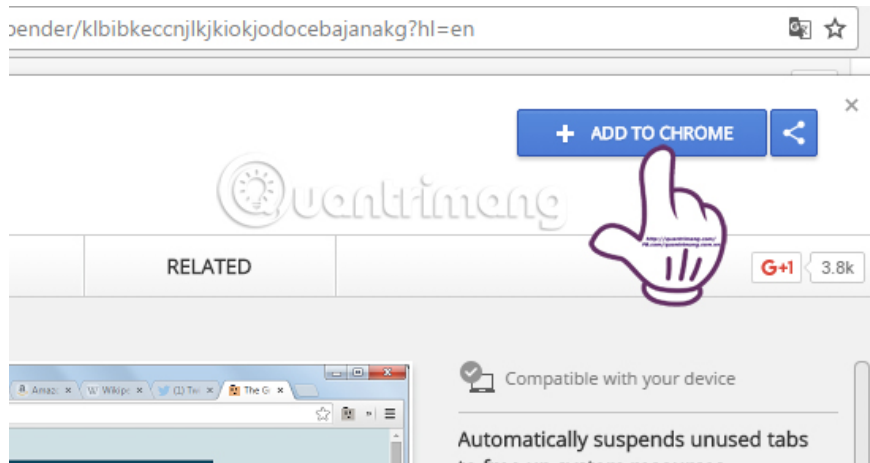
pender/klbibkeccnjlkjkiokjodocebajanakg?hl=en

+ ADD TO CHROME

×

Quantrimang

RELATED

G+1 3.8k

http://quantrimang.com/
fb.com/quantrimang.com.vn

Amaz × W Wikip × (1) Tw × The G ×

Compatible with your device

Automatically suspends unused tabs
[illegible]